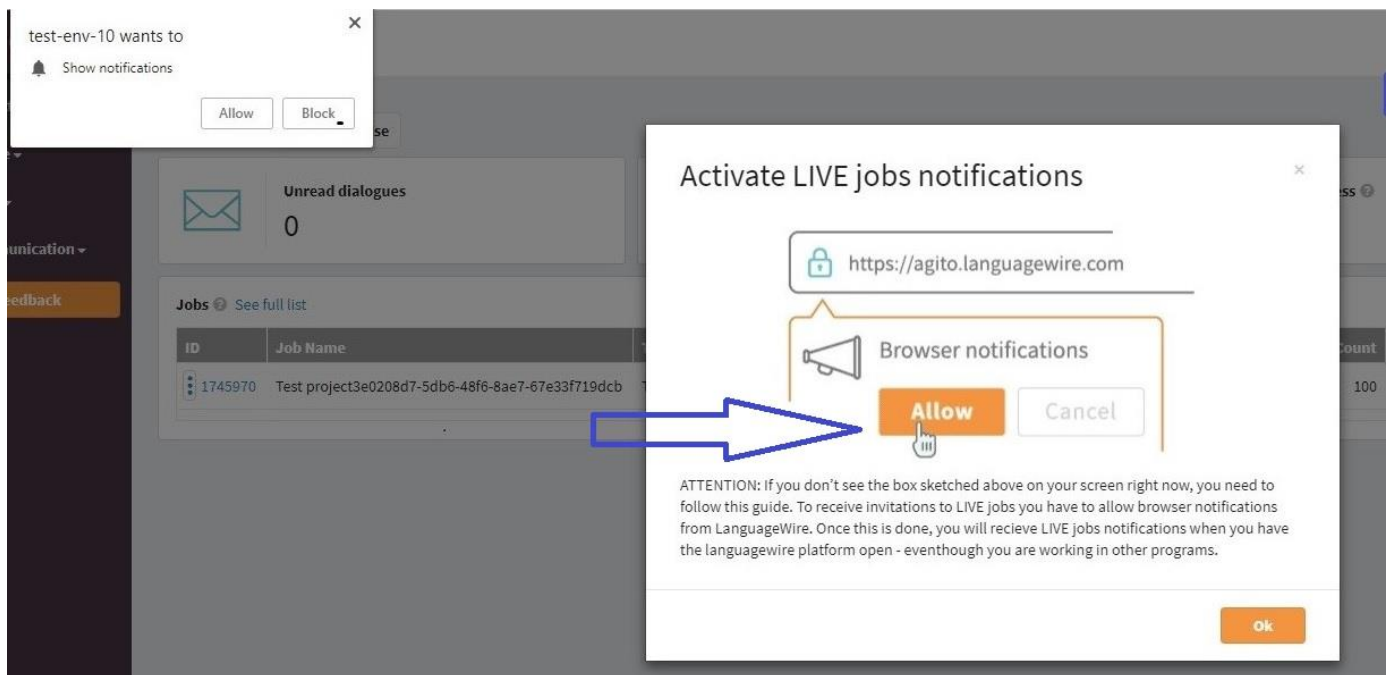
test-env-10 wants to
Show notifications
Allow
Block
×

se

unication
edback

Unread dialogues
0

ss

Jobs See full list

| ID | Job Name | | ount |
|---|---|---|---|
| 1745970 | Test project3e0208d7-5db6-48f6-8ae7-67e33f719dcb | T | 100 |

Activate LIVE jobs notifications
×
https://agito.languagewire.com
Browser notifications
Allow
Cancel

ATTENTION: If you don't see the box sketched above on your screen right now, you need to follow this guide. To receive invitations to LIVE jobs you have to allow browser notifications from LanguageWire. Once this is done, you will recieve LIVE jobs notifications when you have the languagewire platform open - eventhough you are working in other programs.

Ok